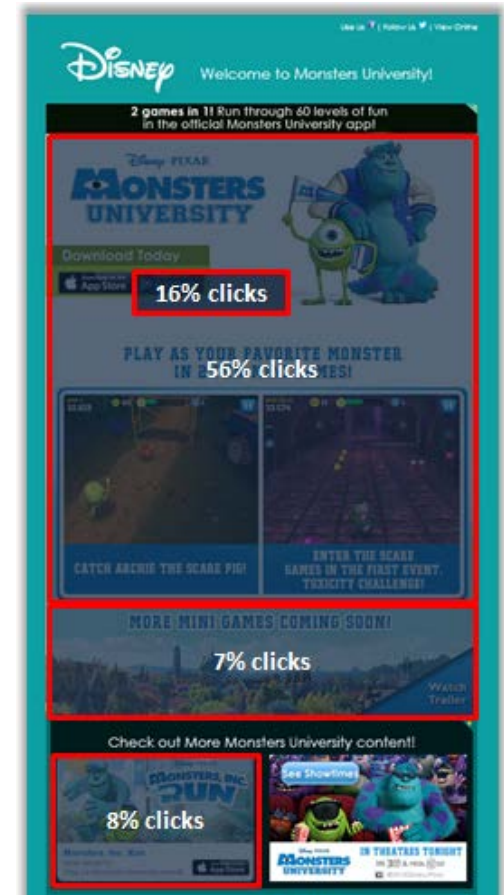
Like Us | Follow Us | View Online

Disney Welcome to Monsters University!

2 games in 1! Run through 60 levels of fun in the official Monsters University app!

Disney · PIXAR
MONSTERS UNIVERSITY

Download Today
App Store

16% clicks

PLAY AS YOUR FAVORITE MONSTER IN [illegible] GAMES!

56% clicks

CATCH ARCHIE THE SCARE PIG!

ENTER THE SCARE GAMES IN THE FIRST EVENT, TOXICITY CHALLENGE!

MORE MINI GAMES COMING SOON!

7% clicks

Watch Trailer

Check out More Monsters University content!

MONSTERS, INC. RUN

8% clicks

Monsters, Inc. Run
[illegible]

See Showtimes

MONSTERS UNIVERSITY

IN THEATRES TONIGHT
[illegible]